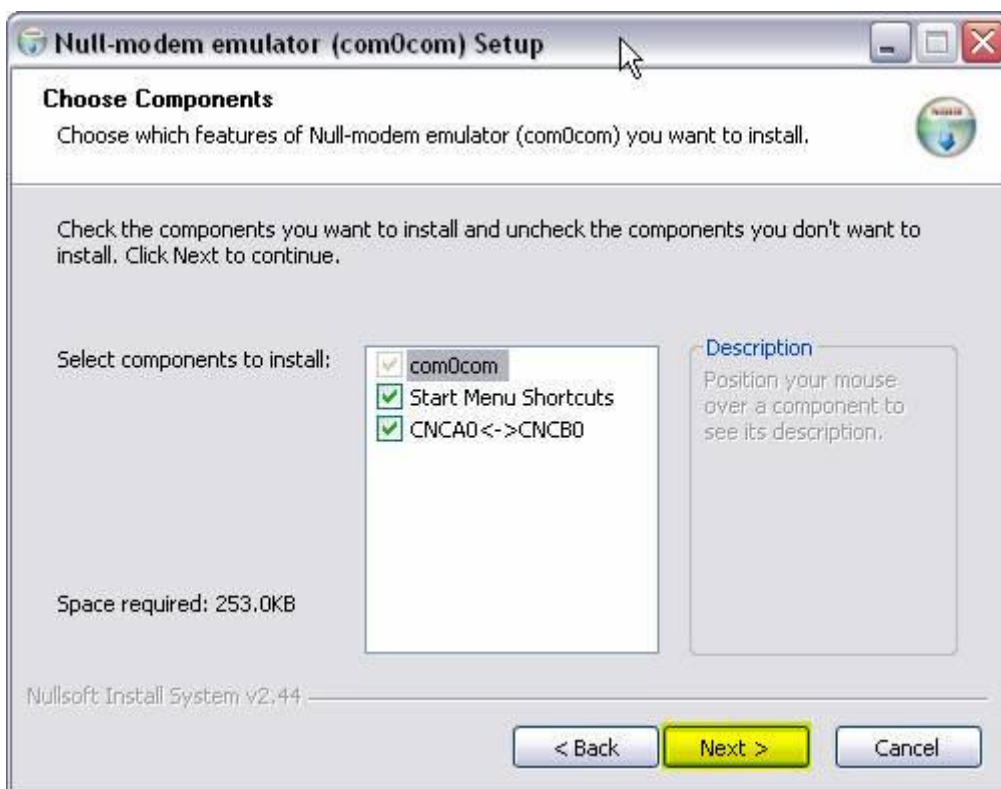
Null-modem emulator (com0com) Setup

Choose Components

Choose which features of Null-modem emulator (com0com) you want to install.

Check the components you want to install and uncheck the components you don't want to install. Click Next to continue.

Select components to install:

com0com
Start Menu Shortcuts
CNCA0<->CNCB0

Description
Position your mouse over a component to see its description.

Space required: 253.0KB

Nullsoft Install System v2.44

< Back
Next >
Cancel